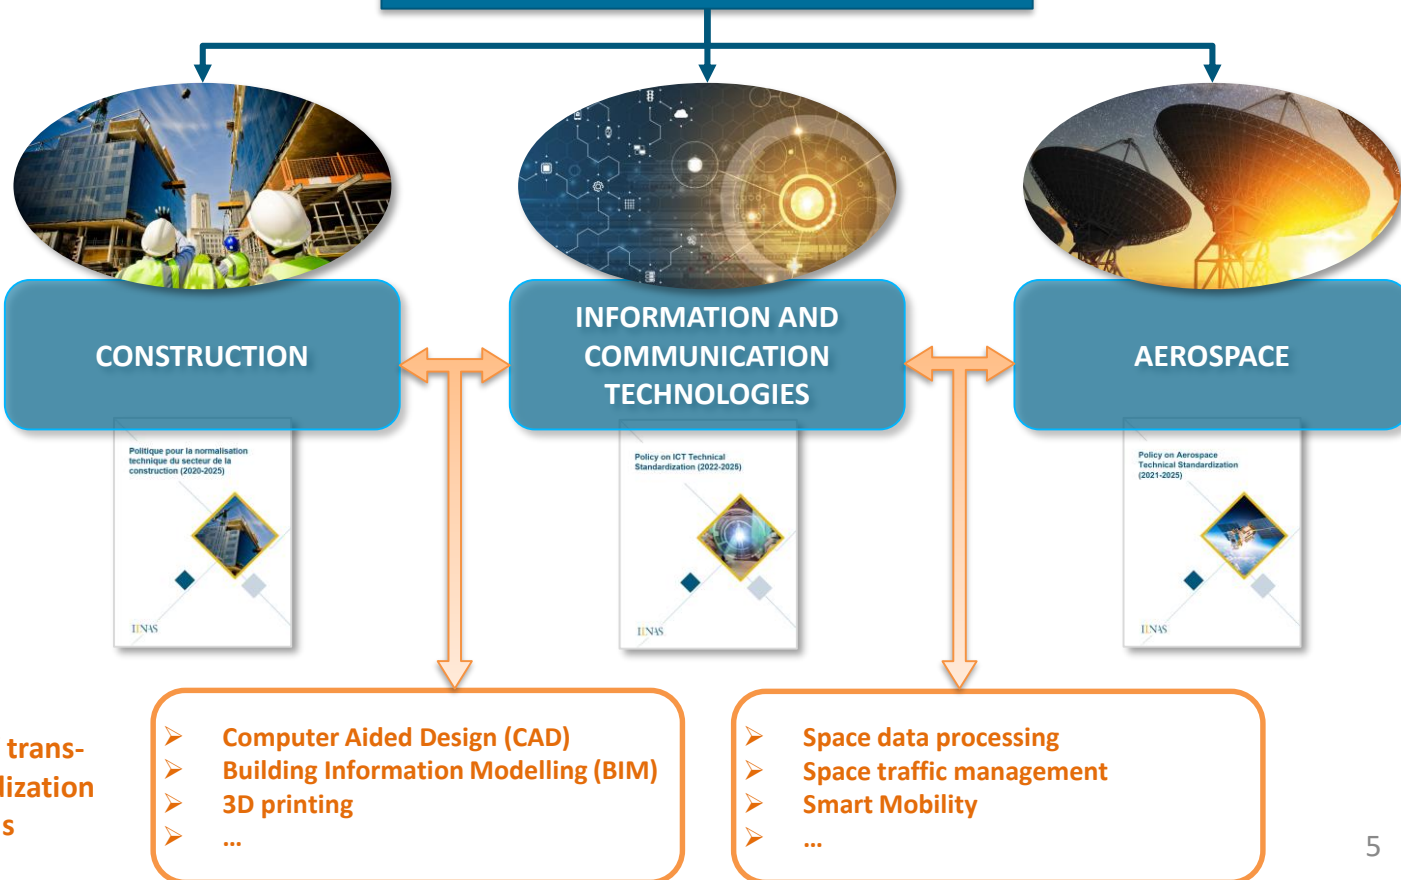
CONSTRUCTION

INFORMATION AND COMMUNICATION TECHNOLOGIES

AEROSPACE

Politique pour la normalisation technique du secteur de la construction (2020-2025)

INAS

Policy on ICT Technical Standardization (2022-2025)

INAS

Policy on Aerospace Technical Standardization (2021-2025)

INAS

trans-
lization
s

➢ Computer Aided Design (CAD)
➢ Building Information Modelling (BIM)
➢ 3D printing
➢ …

➢ Space data processing
➢ Space traffic management
➢ Smart Mobility
➢ …

5